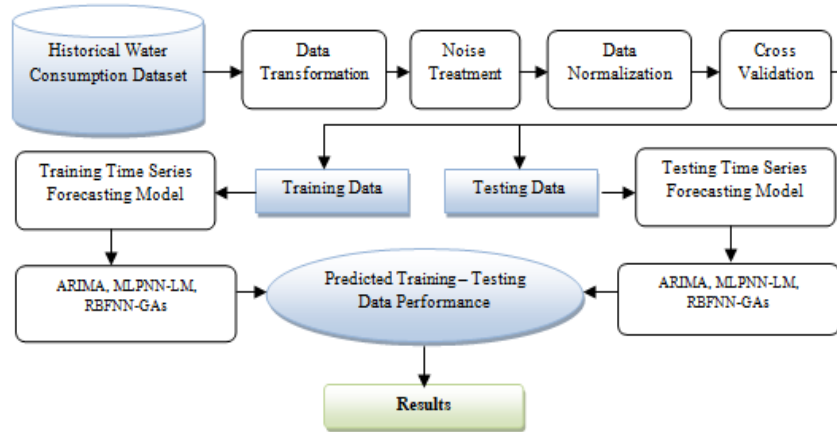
Historical Water Consumption Dataset

Data Transformation

Noise Treatment

Data Normalization

Cross Validation

Training Time Series Forecasting Model

Training Data

Testing Data

Testing Time Series Forecasting Model

ARIMA, MLPNN-LM, RBFNN-GAs

Predicted Training – Testing Data Performance

ARIMA, MLPNN-LM, RBFNN-GAs

Results